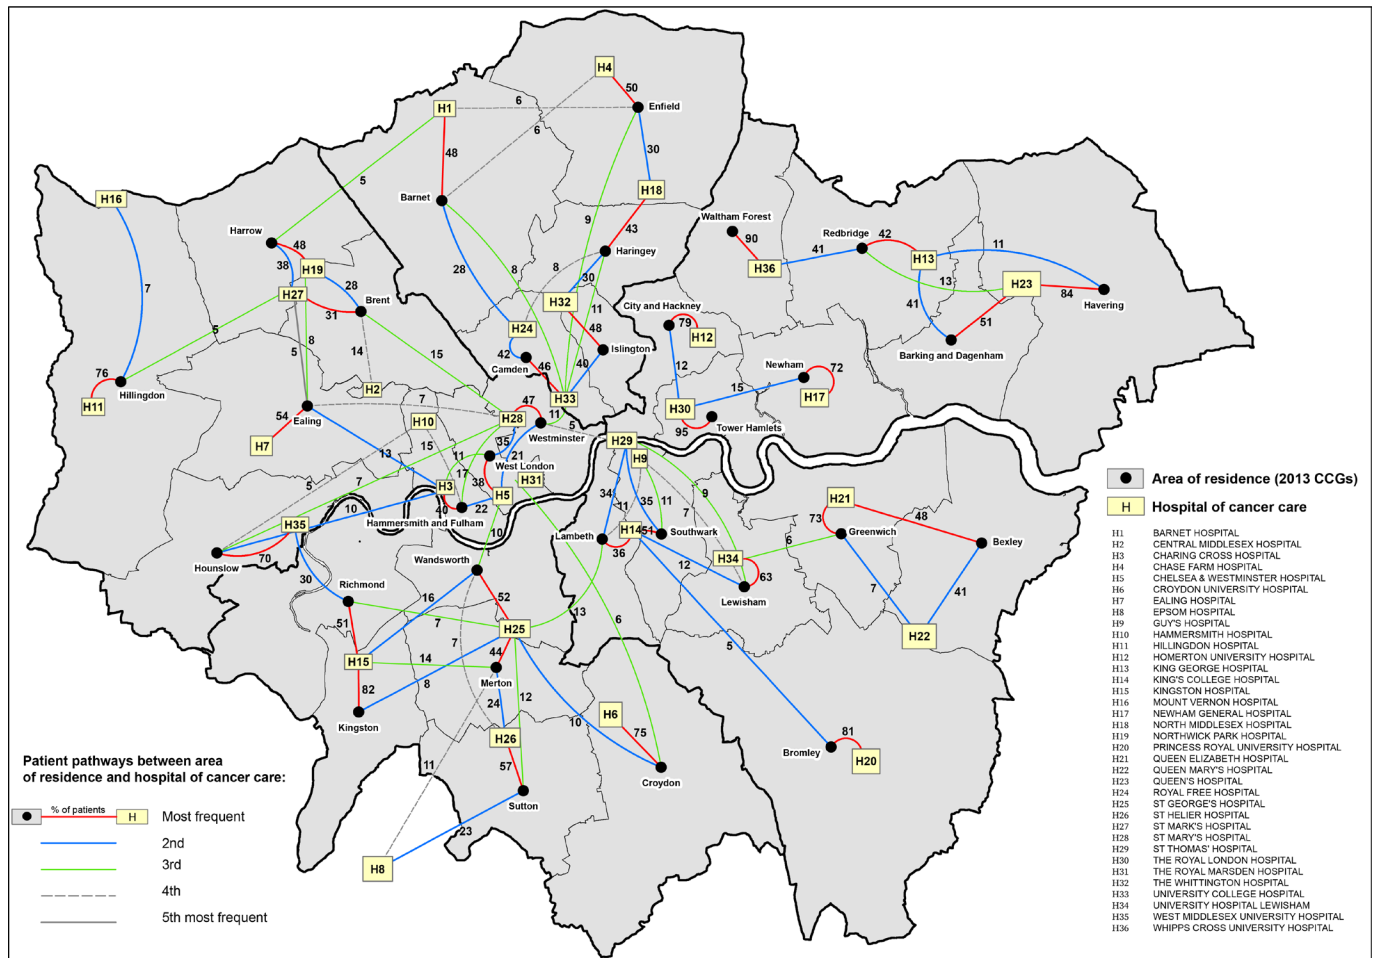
H4
50
Enfield
H1
6
6
48
30
H18
5
H16
Barnet
Waltham Forest
9
43
90
Redbridge
42
Harrow
48
Haringey
41
H13
11
38
H19
28
8
30
H36
28
8
13
H23
84
7
Brent
H32
11
City and Hackney
Havering
H27
31
48
79
41
51
5
H12
H24
8
Islington
Barking and Dagenham
5
14
15
42
46
40
12
Newham
72
Camden
76
Hillingdon
H2
H33
15
H17
H11
47
7
H30
H10
H28
11
5
Tower Hamlets
54
Ealing
95
H7
15
35
Westminster
H29
13
11
21
H9
West London
17
38
H31
34
9
5
7
H3
35
11
7
H21
H5
11
48
10
40
22
H14
51
Southwark
73
H35
Hammersmith and Fulham
10
Lambeth
Greenwich
Bexley
6
36
H34
70
Hounslow
Wandsworth
12
63
30
Richmond
52
Lewisham
7
41
16
13
6
51
7
H25
H22
7
14
44
5
H15
8
Merton
82
12
H6
Kingston
24
10
75
81
H26
Bromley
H20
57
Croydon
11
Sutton
23
H8

Patient pathways between area of residence and hospital of cancer care:

% of patients
H
Most frequent
2nd
3rd
4th
5th most frequent

Area of residence (2013 CCGs)
H
Hospital of cancer care

H1 BARNET HOSPITAL
H2 CENTRAL MIDDLESEX HOSPITAL
H3 CHARING CROSS HOSPITAL
H4 CHASE FARM HOSPITAL
H5 CHELSEA & WESTMINSTER HOSPITAL
H6 CROYDON UNIVERSITY HOSPITAL
H7 EALING HOSPITAL
H8 EPSOM HOSPITAL
H9 GUY'S HOSPITAL
H10 HAMMERSMITH HOSPITAL
H11 HILLINGDON HOSPITAL
H12 HOMERTON UNIVERSITY HOSPITAL
H13 KING GEORGE HOSPITAL
H14 KING'S COLLEGE HOSPITAL
H15 KINGSTON HOSPITAL
H16 MOUNT VERNON HOSPITAL
H17 NEWHAM GENERAL HOSPITAL
H18 NORTH MIDDLESEX HOSPITAL
H19 NORTHWICK PARK HOSPITAL
H20 PRINCESS ROYAL UNIVERSITY HOSPITAL
H21 QUEEN ELIZABETH HOSPITAL
H22 QUEEN MARY'S HOSPITAL
H23 QUEEN'S HOSPITAL
H24 ROYAL FREE HOSPITAL
H25 ST GEORGE'S HOSPITAL
H26 ST HELIER HOSPITAL
H27 ST MARK'S HOSPITAL
H28 ST MARY'S HOSPITAL
H29 ST THOMAS' HOSPITAL
H30 THE ROYAL LONDON HOSPITAL
H31 THE ROYAL MARSDEN HOSPITAL
H32 THE WHITTINGTON HOSPITAL
H33 UNIVERSITY COLLEGE HOSPITAL
H34 UNIVERSITY HOSPITAL LEWISHAM
H35 WEST MIDDLESEX UNIVERSITY HOSPITAL
H36 WHIPPS CROSS UNIVERSITY HOSPITAL